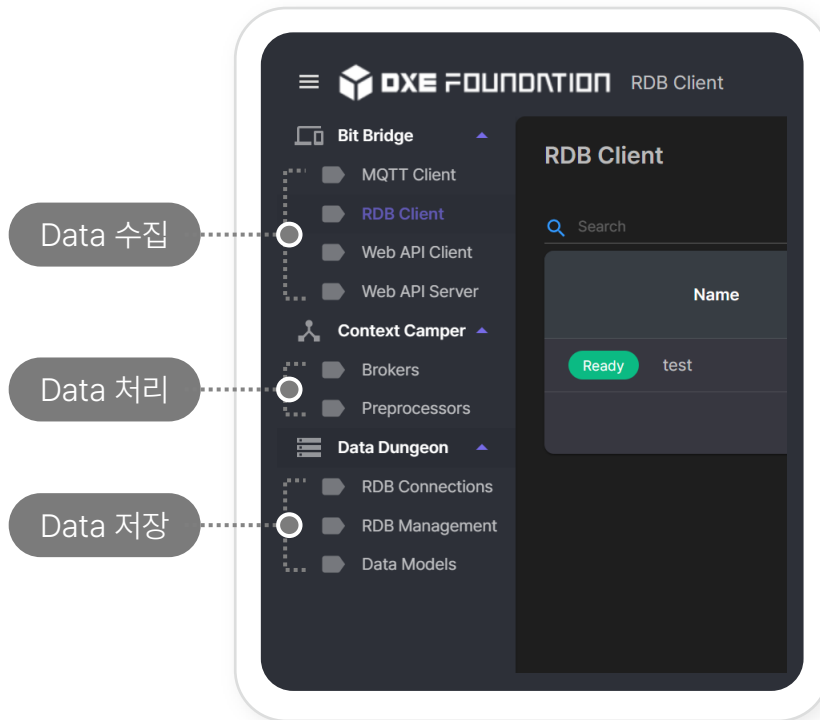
Data 수집

Data 처리

Data 저장

OXE FOUNDATION RDB Client

Bit Bridge
MQTT Client
RDB Client
Web API Client
Web API Server
Context Camper
Brokers
Preprocessors
Data Dungeon
RDB Connections
RDB Management
Data Models

RDB Client

Search

Name

Ready test